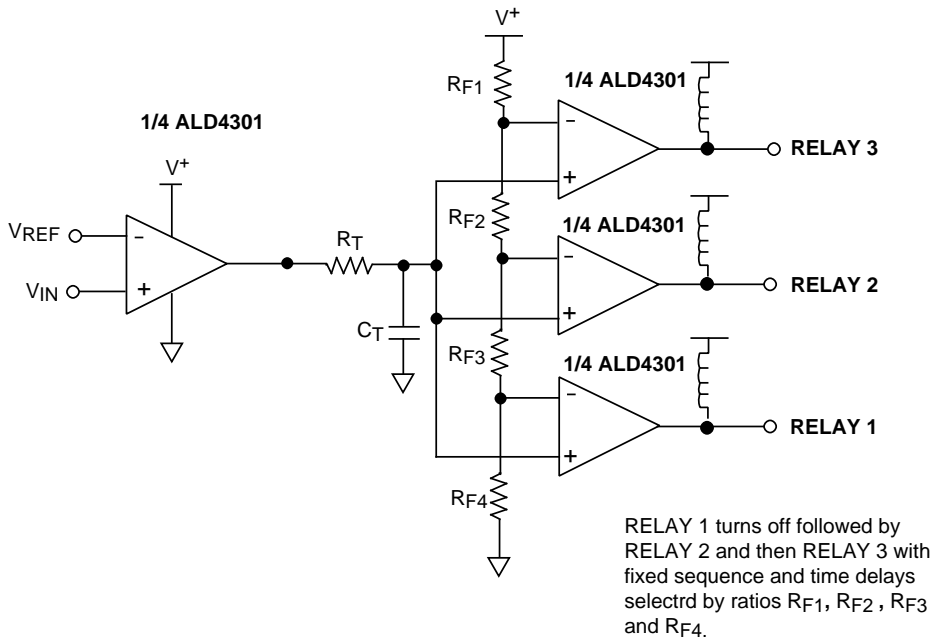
1/4 ALD4301

$V^+$

$V_{REF}$

$V_{IN}$

-

+

$R_T$

$C_T$

$V^+$

$R_{F1}$

$R_{F2}$

$R_{F3}$

$R_{F4}$

1/4 ALD4301

-

+

RELAY 3

1/4 ALD4301

-

+

RELAY 2

1/4 ALD4301

-

+

RELAY 1

RELAY 1 turns off followed by RELAY 2 and then RELAY 3 with fixed sequence and time delays selectrd by ratios $R_{F1}$, $R_{F2}$ , $R_{F3}$ and $R_{F4}$.